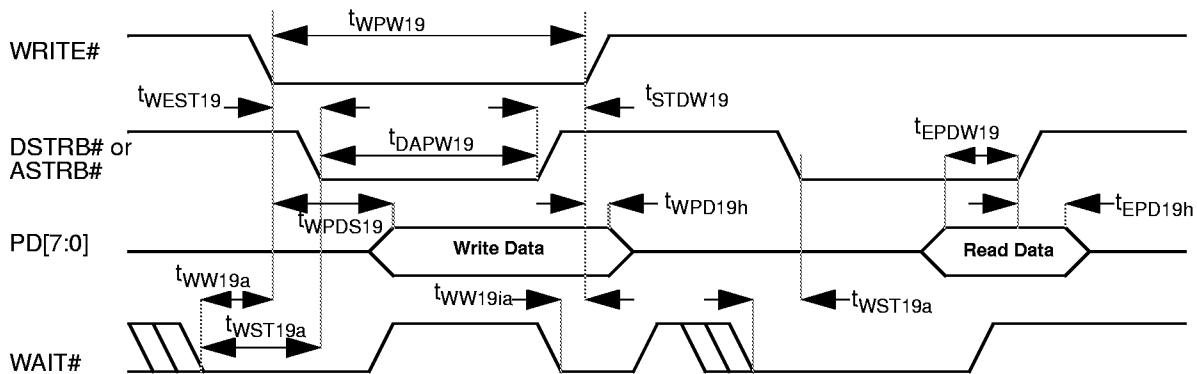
$t_{WPW19}$

WRITE#

$t_{WEST19}$

$t_{STDW19}$

DSTRB# or ASTRB#

$t_{DAPW19}$

$t_{EPDW19}$

$t_{WPDS19}$

$t_{WPD19h}$

$t_{EPD19h}$

PD[7:0]

Write Data

Read Data

$t_{WW19a}$

$t_{WW19ia}$

$t_{WST19a}$

$t_{WST19a}$

WAIT#